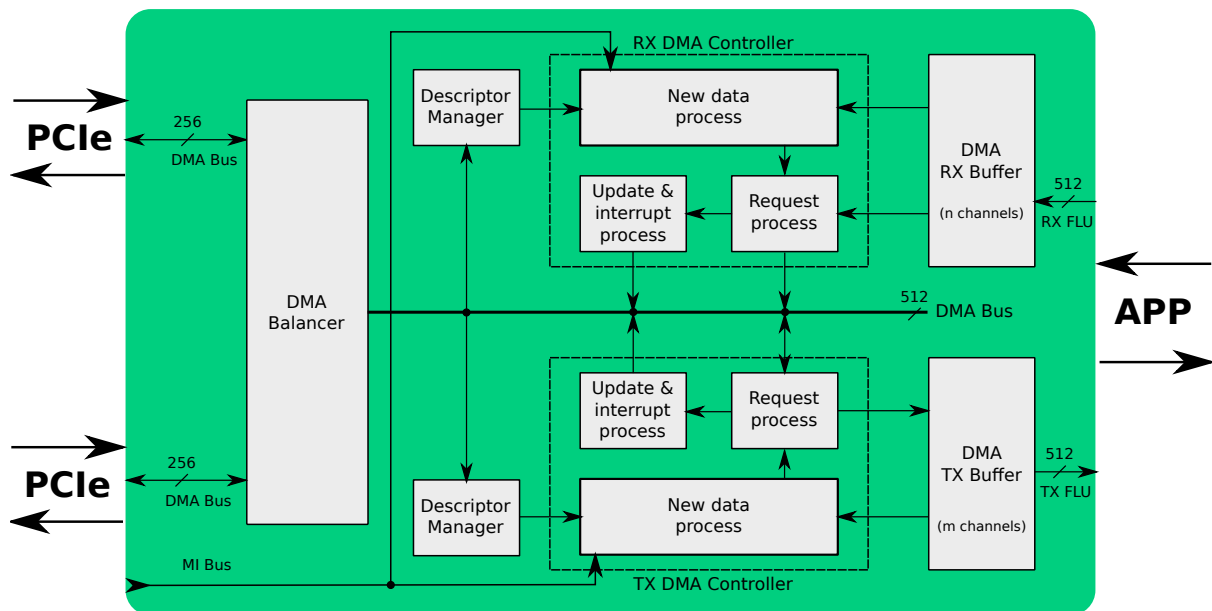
PCIe

256
DMA Bus

PCIe

256
DMA Bus

MI Bus

DMA
Balancer

Descriptor
Manager

RX DMA Controller

New data
process

Update &
interrupt
process

Request
process

DMA
RX Buffer
(n channels)

512
RX FLU

512
DMA Bus

APP

Descriptor
Manager

Update &
interrupt
process

Request
process

New data
process

TX DMA Controller

DMA
TX Buffer
(m channels)

512
TX FLU